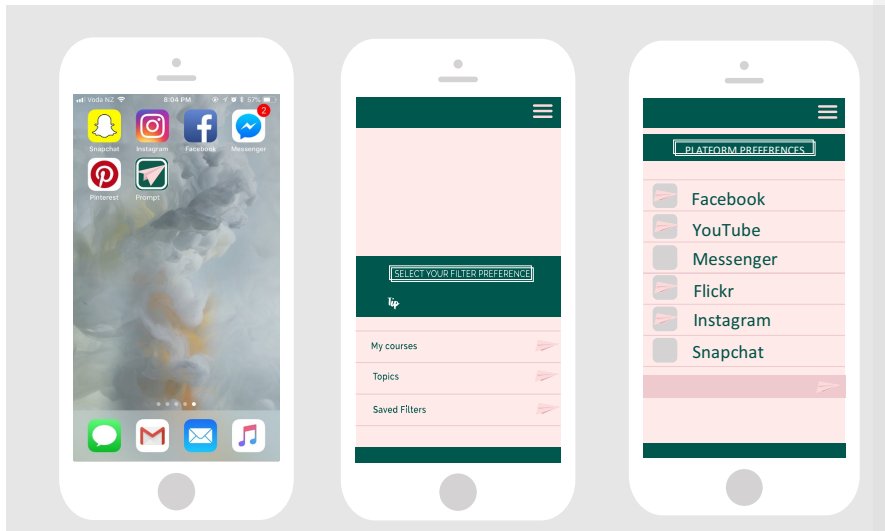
Voda NZ 8:04 PM 57%

Snapchat
Instagram
Facebook
2
Messenger
Pinterest
Prompt

SELECT YOUR FILTER PREFERENCE

My courses
Topics
Saved Filters

PLATFORM PREFERENCES

Facebook
YouTube
Messenger
Flickr
Instagram
Snapchat